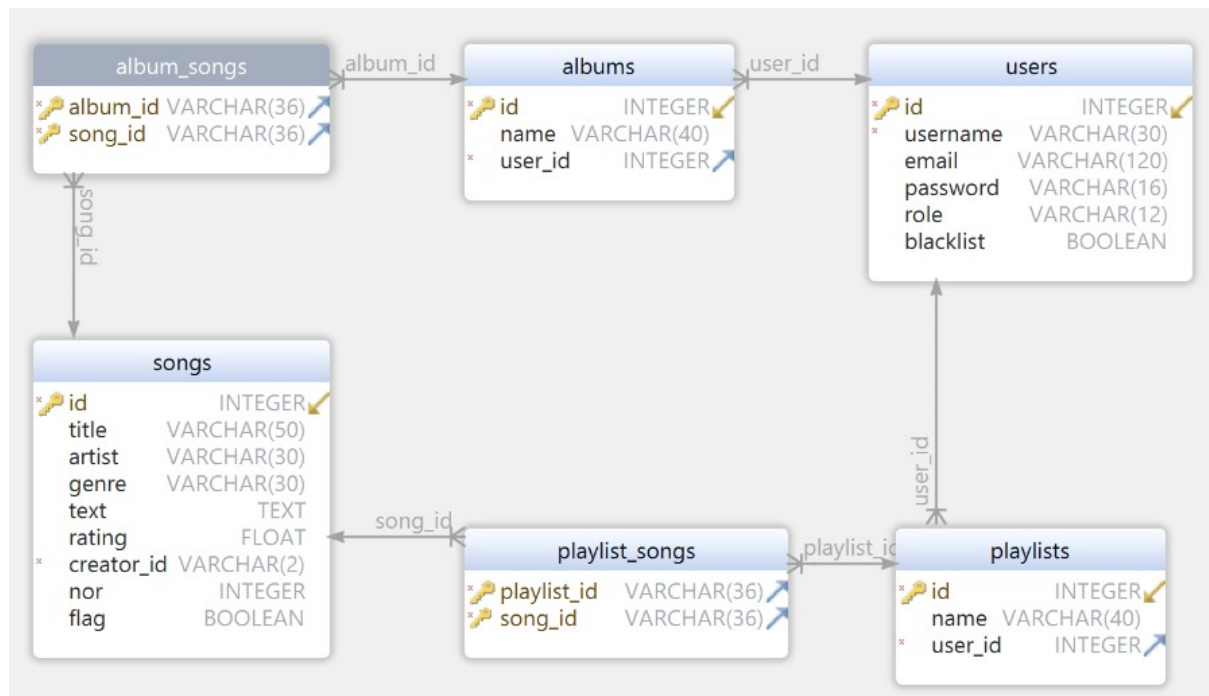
album_songs
album_id VARCHAR(36)
song_id VARCHAR(36)

album_id

albums
id INTEGER
name VARCHAR(40)
user_id INTEGER

user_id

users
id INTEGER
username VARCHAR(30)
email VARCHAR(120)
password VARCHAR(16)
role VARCHAR(12)
blacklist BOOLEAN

song_id

songs
id INTEGER
title VARCHAR(50)
artist VARCHAR(30)
genre VARCHAR(30)
text TEXT
rating FLOAT
creator_id VARCHAR(2)
nor INTEGER
flag BOOLEAN

song_id

playlist_songs
playlist_id VARCHAR(36)
song_id VARCHAR(36)

playlist_id

user_id

playlists
id INTEGER
name VARCHAR(40)
user_id INTEGER